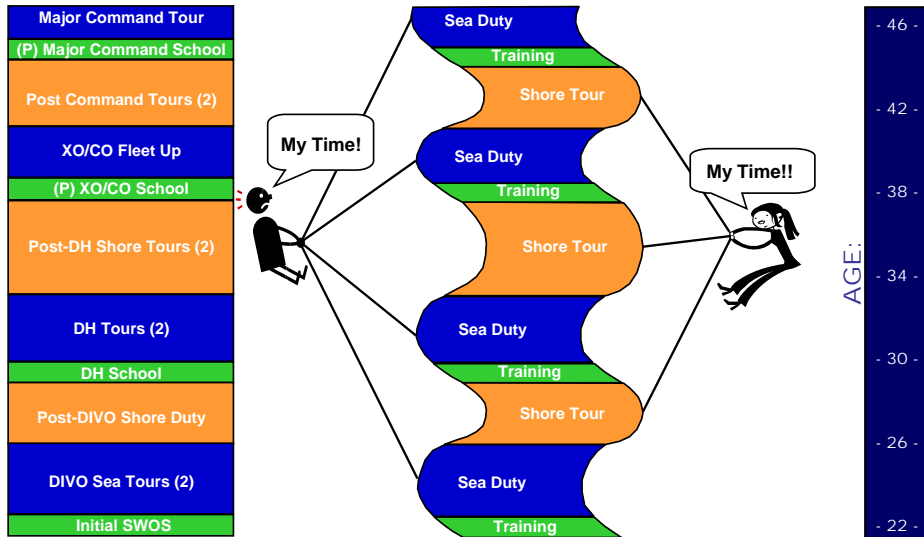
Major Command Tour
(P) Major Command School
Post Command Tours (2)
XO/CO Fleet Up
(P) XO/CO School
Post-DH Shore Tours (2)
DH Tours (2)
DH School
Post-DIVO Shore Duty
DIVO Sea Tours (2)
Initial SWOS

My Time!

Sea Duty
Training
Shore Tour
Sea Duty
Training
Shore Tour
Sea Duty
Training
Shore Tour
Sea Duty
Training

My Time!!

AGE:
- 46 -
- 42 -
- 38 -
- 34 -
- 30 -
- 26 -
- 22 -